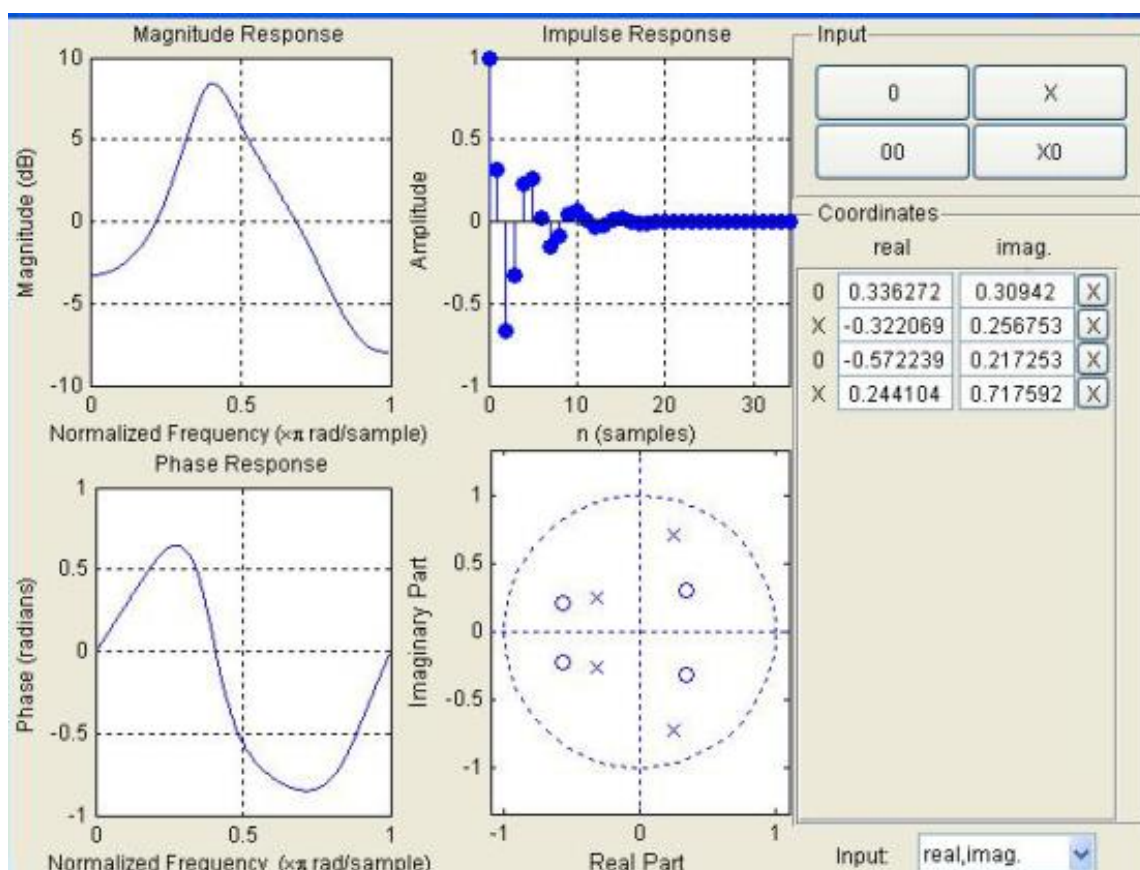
Magnitude Response

10
5
0
-5
-10

Magnitude (dB)

0
0.5
1

Normalized Frequency (×π rad/sample)

Impulse Response

1
0.5
0
-0.5
-1

Amplitude

0
10
20
30

n (samples)

Input

0
X
00
X0

Coordinates

| | real | imag. | |
|---|---|---|---|
| 0 | 0.336272 | 0.30942 | X |
| X | -0.322069 | 0.256753 | X |
| 0 | -0.572239 | 0.217253 | X |
| X | 0.244104 | 0.717592 | X |

Phase Response

1
0.5
0
-0.5
-1

Phase (radians)

0
0.5
1

Normalized Frequency (×π rad/sample)

1
0.5
0
-0.5
-1

Imaginary Part

-1
0
1

Real Part

Input: real,imag.